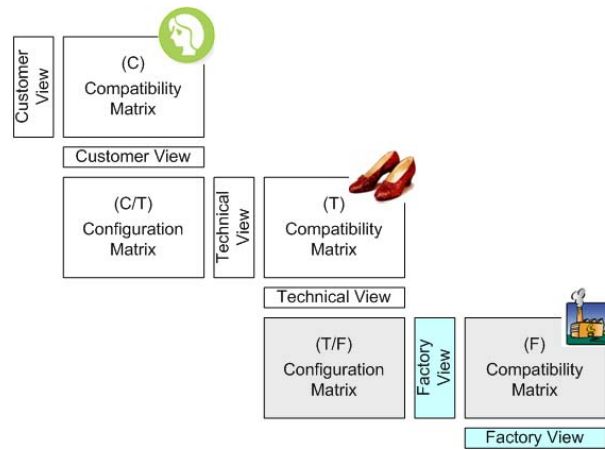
Customer View

(C)
Compatibility Matrix

Customer View

(C/T)
Configuration Matrix

Technical View

(T)
Compatibility Matrix

Technical View

(T/F)
Configuration Matrix

Factory View

(F)
Compatibility Matrix

Factory View